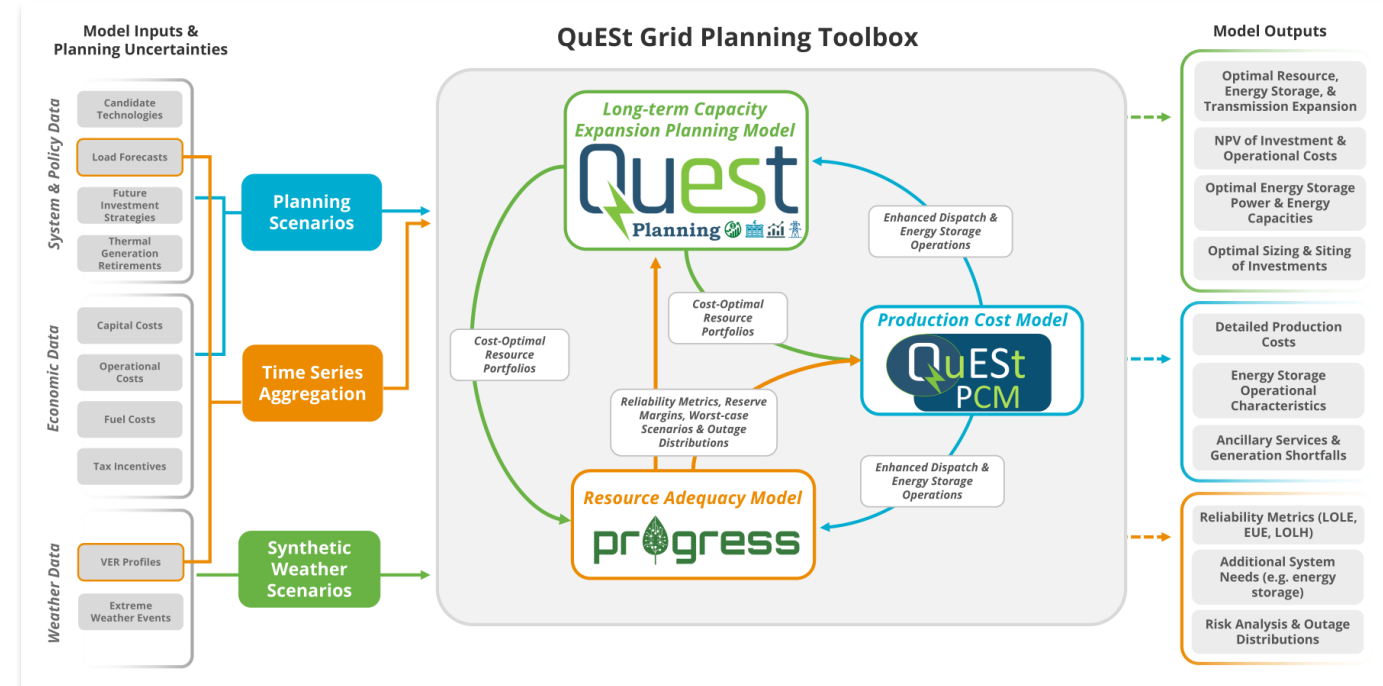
Model Inputs & Planning Uncertainties

QuESt Grid Planning Toolbox

Model Outputs

System & Policy Data

Candidate Technologies

Load Forecasts

Future Investment Strategies

Thermal Generation Retirements

Economic Data

Capital Costs

Operational Costs

Fuel Costs

Tax Incentives

Weather Data

VER Profiles

Extreme Weather Events

Planning Scenarios

Time Series Aggregation

Synthetic Weather Scenarios

Long-term Capacity Expansion Planning Model

QuESt Planning

Enhanced Dispatch & Energy Storage Operations

Cost-Optimal Resource Portfolios

Cost-Optimal Resource Portfolios

Production Cost Model

QuESt PCM

Reliability Metrics, Reserve Margins, Worst-case Scenarios & Outage Distributions

Enhanced Dispatch & Energy Storage Operations

Resource Adequacy Model

progress

Optimal Resource, Energy Storage, & Transmission Expansion

NPV of Investment & Operational Costs

Optimal Energy Storage Power & Energy Capacities

Optimal Sizing & Siting of Investments

Detailed Production Costs

Energy Storage Operational Characteristics

Ancillary Services & Generation Shortfalls

Reliability Metrics (LOLE, EUE, LOLH)

Additional System Needs (e.g. energy storage)

Risk Analysis & Outage Distributions